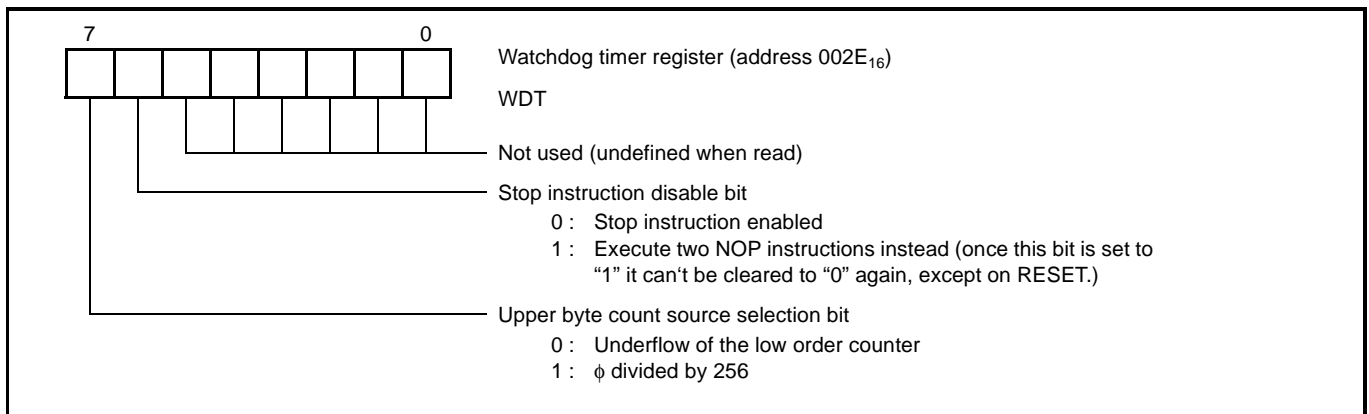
7 0

Watchdog timer register (address $002E_{16}$)

WDT

Not used (undefined when read)

Stop instruction disable bit
0 : Stop instruction enabled
1 : Execute two NOP instructions instead (once this bit is set to "1" it can't be cleared to "0" again, except on RESET.)

Upper byte count source selection bit
0 : Underflow of the low order counter
1 : $\phi$ divided by 256